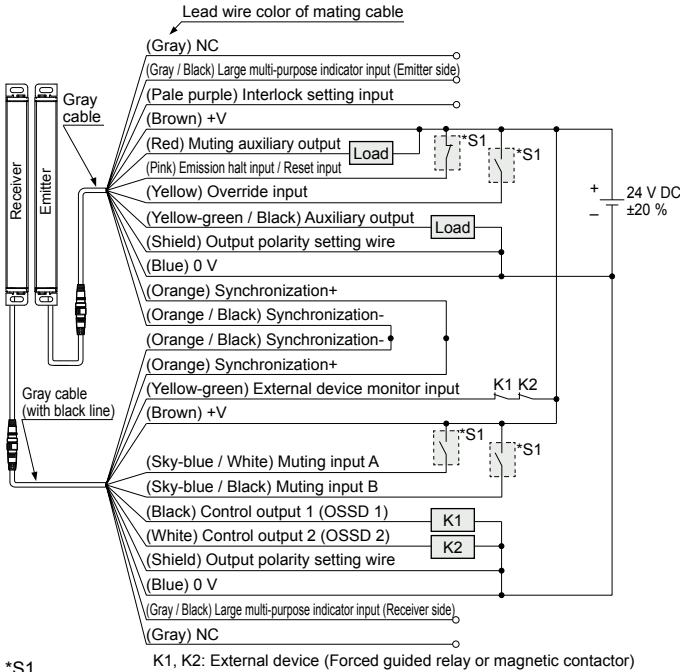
Lead wire color of mating cable

(Gray) NC

(Gray / Black) Large multi-purpose indicator input (Emitter side)

(Pale purple) Interlock setting input

(Brown) +V

(Red) Muting auxiliary output

Load

(Pink) Emission halt input / Reset input

*S1

*S1

(Yellow) Override input

(Yellow-green / Black) Auxiliary output

Load

(Shield) Output polarity setting wire

(Blue) 0 V

(Orange) Synchronization+

(Orange / Black) Synchronization-

(Orange / Black) Synchronization-

(Orange) Synchronization+

(Yellow-green) External device monitor input

K1 K2

(Brown) +V

*S1

*S1

(Sky-blue / White) Muting input A

(Sky-blue / Black) Muting input B

(Black) Control output 1 (OSSD 1)

K1

(White) Control output 2 (OSSD 2)

K2

(Shield) Output polarity setting wire

(Blue) 0 V

(Gray / Black) Large multi-purpose indicator input (Receiver side)

(Gray) NC

Receiver

Emitter

Gray cable

Gray cable (with black line)

+

–

24 V DC ±20 %

K1, K2: External device (Forced guided relay or magnetic contactor)

*S1